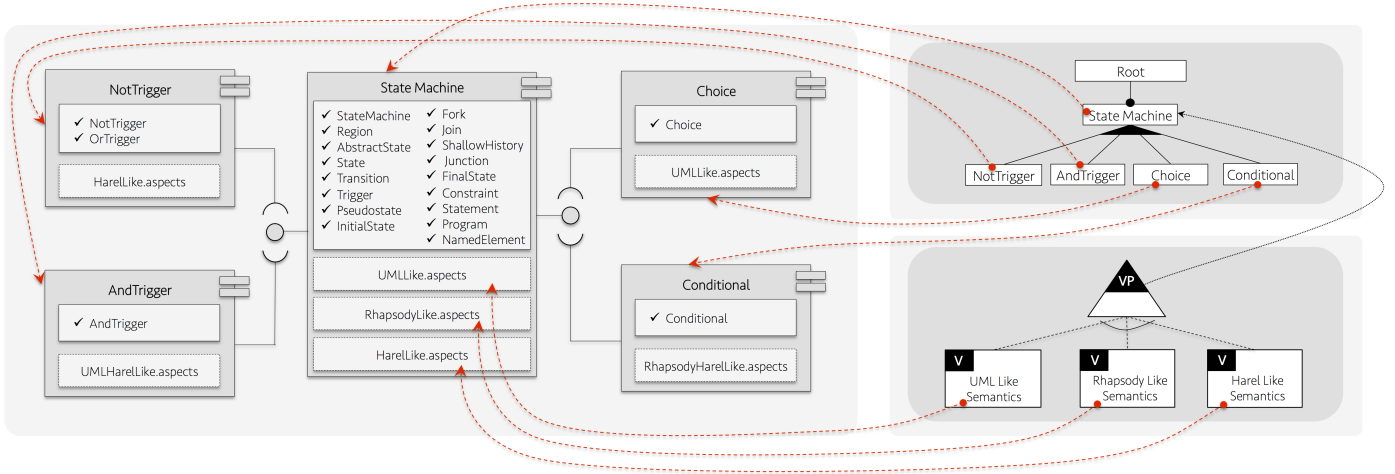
NotTrigger
✓ NotTrigger
✓ OrTrigger
HarelLike.aspects

AndTrigger
✓ AndTrigger
UMLHarelLike.aspects

State Machine
✓ StateMachine
✓ Region
✓ AbstractState
✓ State
✓ Transition
✓ Trigger
✓ Pseudostate
✓ InitialState
✓ Fork
✓ Join
✓ ShallowHistory
✓ Junction
✓ FinalState
✓ Constraint
✓ Statement
✓ Program
✓ NamedElement
UMLLike.aspects
RhapsodyLike.aspects
HarelLike.aspects

Choice
✓ Choice
UMLLike.aspects

Conditional
✓ Conditional
RhapsodyHarelLike.aspects

Root
State Machine
NotTrigger
AndTrigger
Choice
Conditional

VP
V
UML Like Semantics
V
Rhapsody Like Semantics
V
Harel Like Semantics